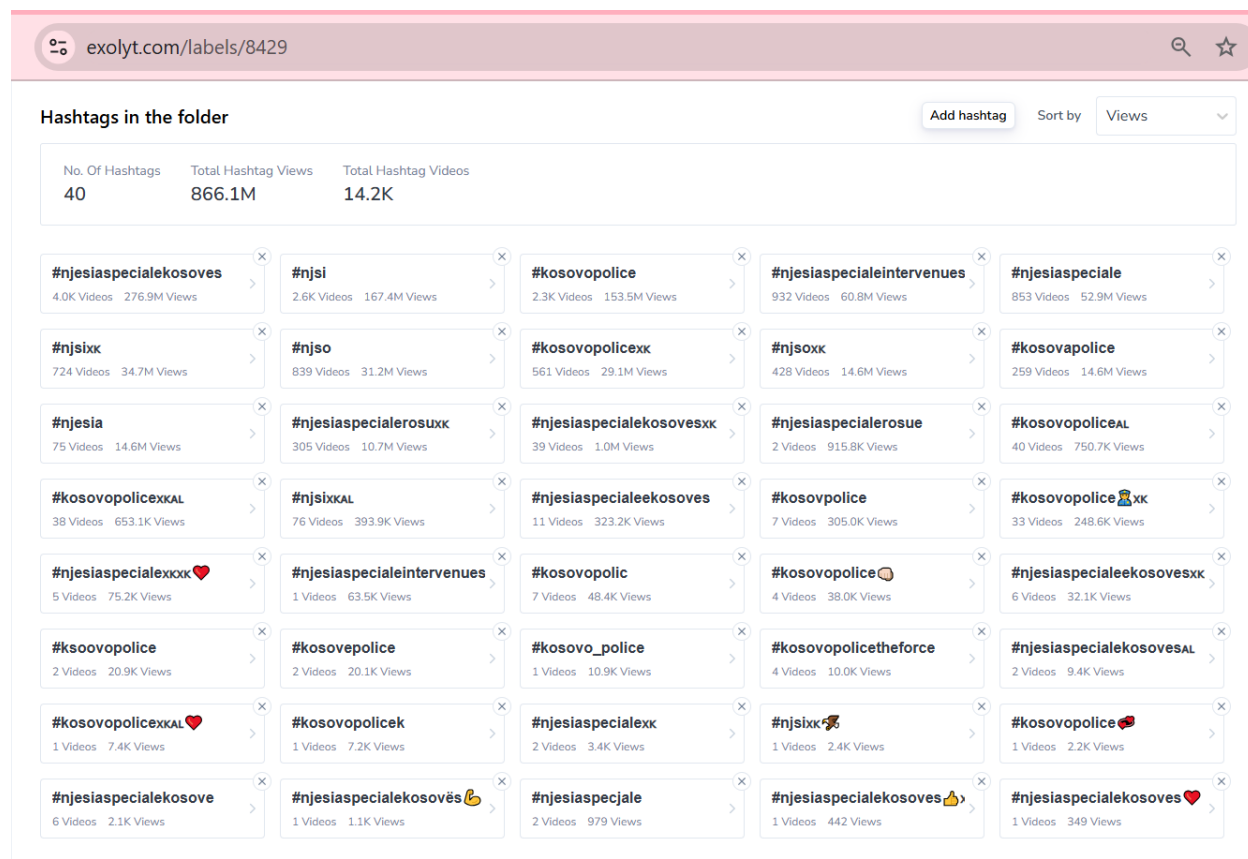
exolyt.com/labels/8429

Hashtags in the folder

Add hashtag Sort by Views

No. Of Hashtags
40

Total Hashtag Views
866.1M

Total Hashtag Videos
14.2K

#njesiaspecialekosoves
4.0K Videos 276.9M Views

#njsi
2.6K Videos 167.4M Views

#kosovopolice
2.3K Videos 153.5M Views

#njesiaspecialeintervenues
932 Videos 60.8M Views

#njesiaspeciale
853 Videos 52.9M Views

#njsixk
724 Videos 34.7M Views

#njso
839 Videos 31.2M Views

#kosovopolicexk
561 Videos 29.1M Views

#njsoxk
428 Videos 14.6M Views

#kosovapolice
259 Videos 14.6M Views

#njesia
75 Videos 14.6M Views

#njesiaspecialerosuxk
305 Videos 10.7M Views

#njesiaspecialekosovesxk
39 Videos 1.0M Views

#njesiaspecialerosue
2 Videos 915.8K Views

#kosovopoliceal
40 Videos 750.7K Views

#kosovopolicexkal
38 Videos 653.1K Views

#njsixkal
76 Videos 393.9K Views

#njesiaspecialeekosoves
11 Videos 323.2K Views

#kosovpolice
7 Videos 305.0K Views

#kosovopolice👮xk
33 Videos 248.6K Views

#njesiaspecialexkxk❤️
5 Videos 75.2K Views

#njesiaspecialeintervenues
1 Videos 63.5K Views

#kosovopolic
7 Videos 48.4K Views

#kosovopolice👊
4 Videos 38.0K Views

#njesiaspecialeekosovesxk
6 Videos 32.1K Views

#ksoovopolice
2 Videos 20.9K Views

#kosovepolice
2 Videos 20.1K Views

#kosovo_police
1 Videos 10.9K Views

#kosovopolicetheforce
4 Videos 10.0K Views

#njesiaspecialekosovesal
2 Videos 9.4K Views

#kosovopolicexkal❤️
1 Videos 7.4K Views

#kosovopolicek
1 Videos 7.2K Views

#njesiaspecialexk
2 Videos 3.4K Views

#njsixk🦅
1 Videos 2.4K Views

#kosovopolice🚨
1 Videos 2.2K Views

#njesiaspecialekosove
6 Videos 2.1K Views

#njesiaspecialekosovës💪
1 Videos 1.1K Views

#njesiaspecjale
2 Videos 979 Views

#njesiaspecialekosoves👍
1 Videos 442 Views

#njesiaspecialekosoves❤️
1 Videos 349 Views